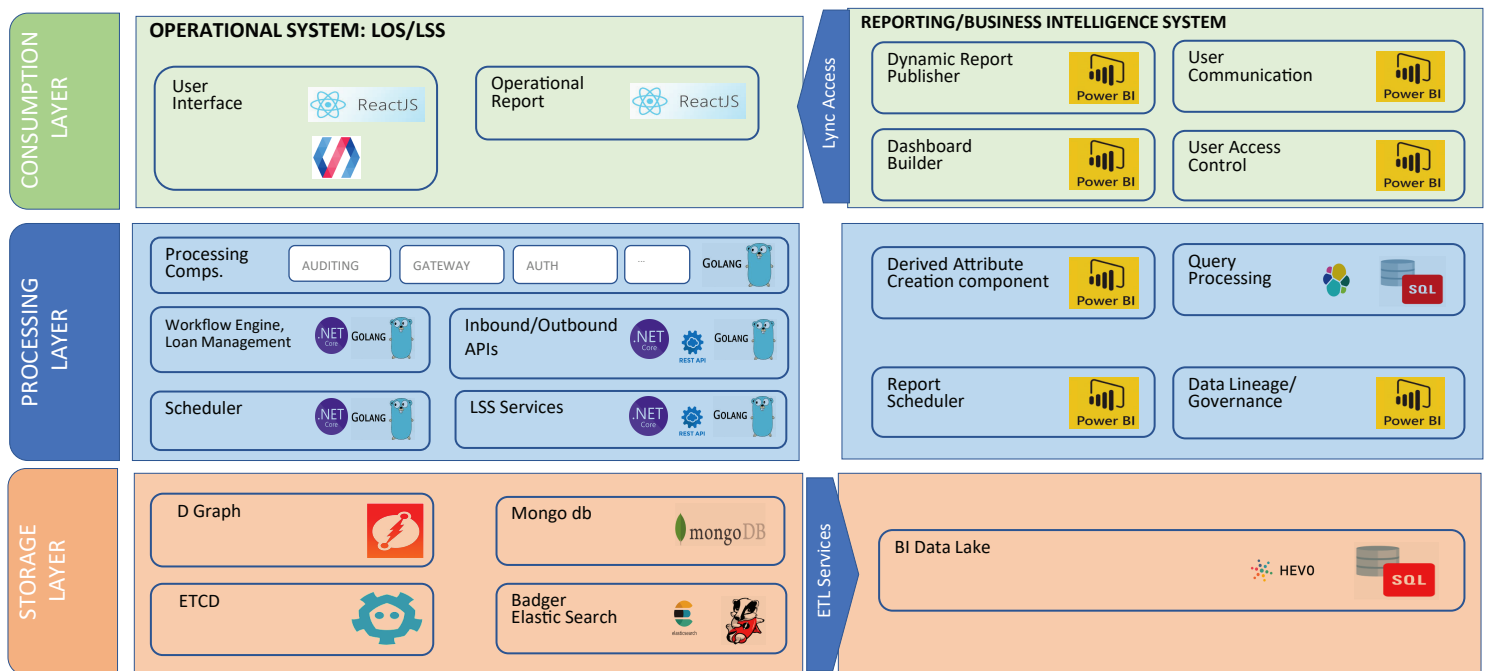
CONSUMPTION LAYER

OPERATIONAL SYSTEM: LOS/LSS

User Interface

ReactJS

Operational Report

ReactJS

Lync Access

REPORTING/BUSINESS INTELLIGENCE SYSTEM

Dynamic Report Publisher

Power BI

User Communication

Power BI

Dashboard Builder

Power BI

User Access Control

Power BI

PROCESSING LAYER

Processing Comps.

AUDITING

GATEWAY

AUTH

...

GOLANG

Workflow Engine, Loan Management

.NET Core

GOLANG

Inbound/Outbound APIs

.NET Core

REST API

GOLANG

Scheduler

.NET Core

GOLANG

LSS Services

.NET Core

REST API

GOLANG

Derived Attribute Creation component

Power BI

Query Processing

SQL

Report Scheduler

Power BI

Data Lineage/ Governance

Power BI

STORAGE LAYER

D Graph

Mongo db

mongoDB

ETCD

Badger Elastic Search

elasticsearch

ETL Services

BI Data Lake

HEVO

SQL